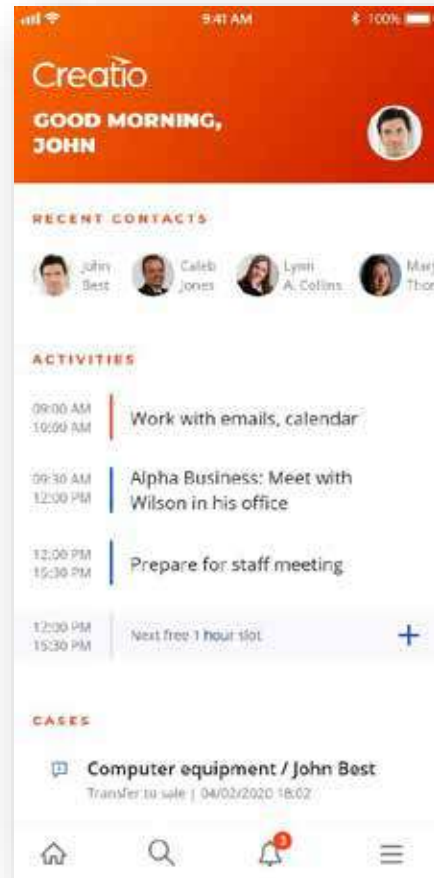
9:41 AM
100%

Creatio
GOOD MORNING, JOHN

RECENT CONTACTS
John Best
Caleb Jones
Lynn A. Collins
Mary Thor

ACTIVITIES
09:00 AM 10:00 AM
Work with emails, calendar

09:30 AM 12:00 PM
Alpha Business: Meet with Wilson in his office

12:00 PM 15:30 PM
Prepare for staff meeting

12:00 PM 15:30 PM
Next free 1 hour slot
+

CASES
Computer equipment / John Best
Transfer to sale | 04/02/2020 18:02

3